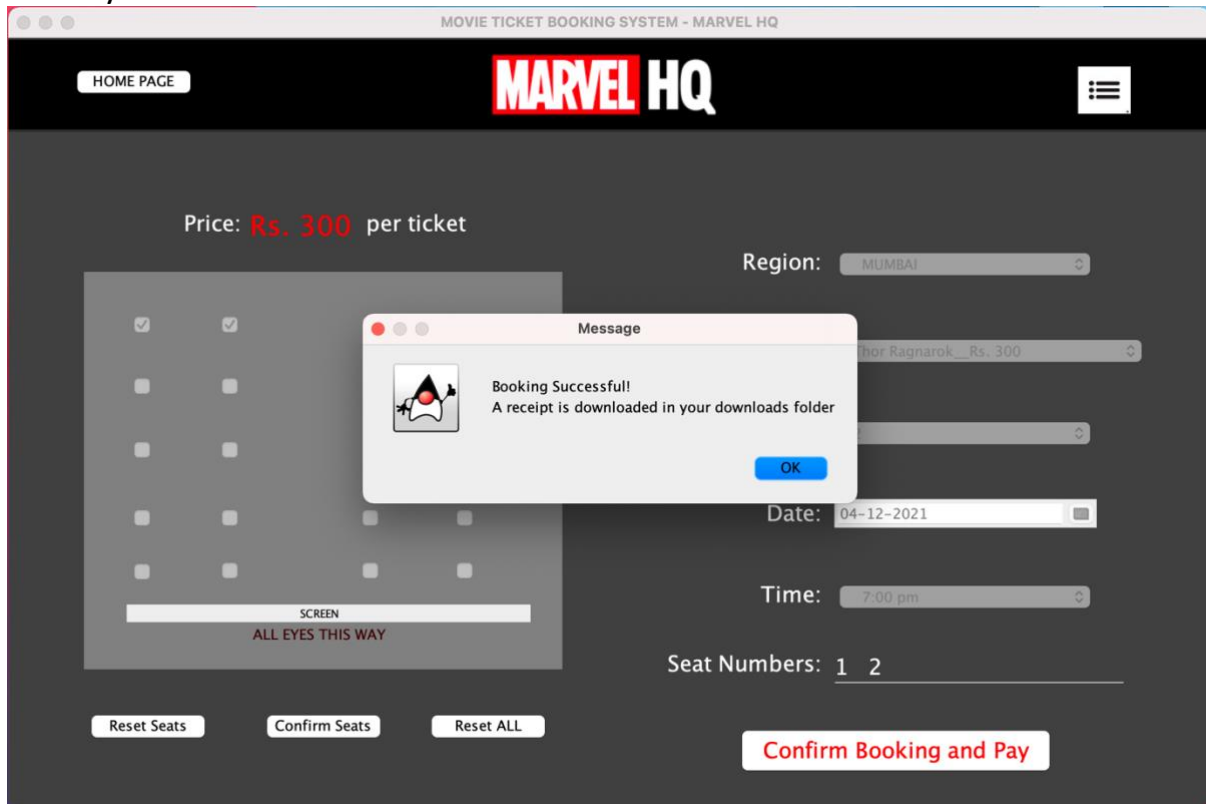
MOVIE TICKET BOOKING SYSTEM - MARVEL HQ

HOME PAGE

MARVEL HQ

Price: Rs. 300 per ticket

Region: MUMBAI

Thor Ragnarok__Rs. 300

Message

Booking Successful!
A receipt is downloaded in your downloads folder

OK

Date: 04-12-2021

Time: 7:00 pm

Seat Numbers: 1 2

SCREEN
ALL EYES THIS WAY

Reset Seats

Confirm Seats

Reset ALL

Confirm Booking and Pay